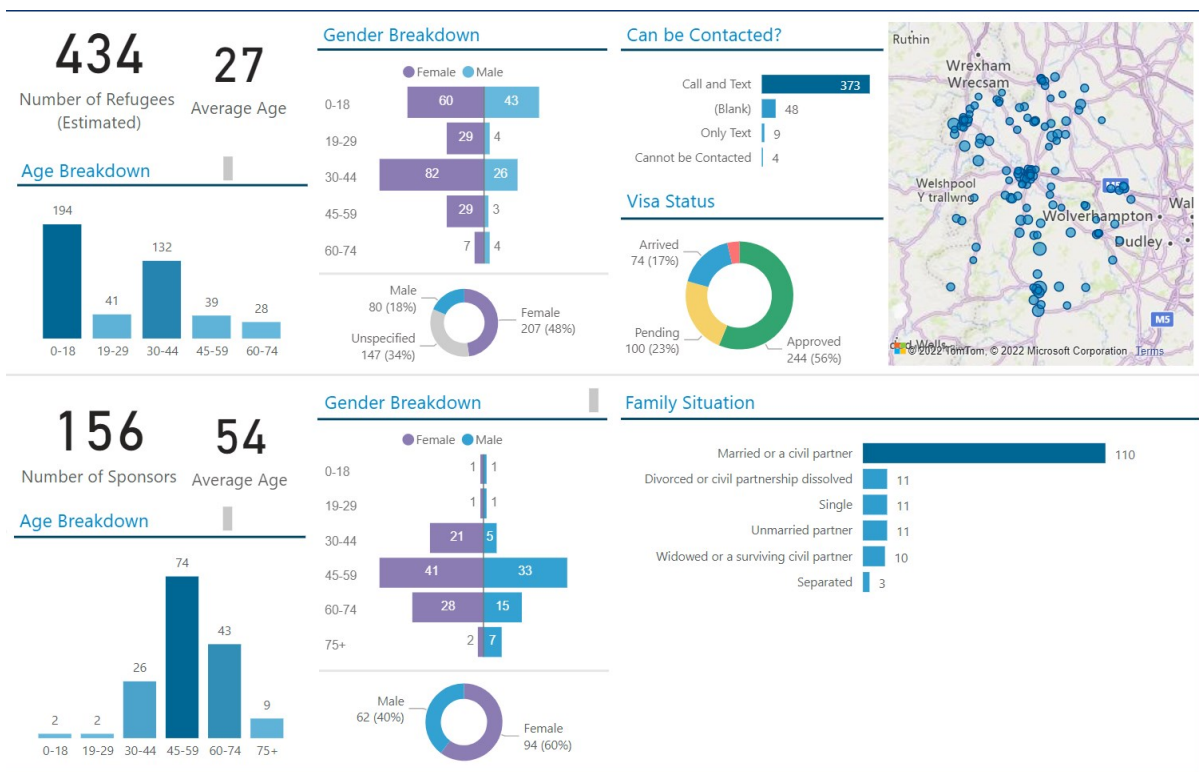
434
Number of Refugees (Estimated)

27
Average Age

Age Breakdown

| 0-18 | 19-29 | 30-44 | 45-59 | 60-74 |
|---|---|---|---|---|
| 194 | 41 | 132 | 39 | 28 |

Gender Breakdown

Female Male

| | Female | Male |
|---|---|---|
| 0-18 | 60 | 43 |
| 19-29 | 29 | 4 |
| 30-44 | 82 | 26 |
| 45-59 | 29 | 3 |
| 60-74 | 7 | 4 |

Male 80 (18%)
Female 207 (48%)
Unspecified 147 (34%)

Can be Contacted?

| | |
|---|---|
| Call and Text | 373 |
| (Blank) | 48 |
| Only Text | 9 |
| Cannot be Contacted | 4 |

Visa Status

Arrived 74 (17%)
Pending 100 (23%)
Approved 244 (56%)

Ruthin
Wrexham
Wrecsam
Welshpool
Y trallwng
Wolverhampton
Dudley
Wal
M5
© 2022 TomTom, © 2022 Microsoft Corporation Terms

156
Number of Sponsors

54
Average Age

Age Breakdown

| 0-18 | 19-29 | 30-44 | 45-59 | 60-74 | 75+ |
|---|---|---|---|---|---|
| 2 | 2 | 26 | 74 | 43 | 9 |

Gender Breakdown

Female Male

| | Female | Male |
|---|---|---|
| 0-18 | 1 | 1 |
| 19-29 | 1 | 1 |
| 30-44 | 21 | 5 |
| 45-59 | 41 | 33 |
| 60-74 | 28 | 15 |
| 75+ | 2 | 7 |

Male 62 (40%)
Female 94 (60%)

Family Situation

| | |
|---|---|
| Married or a civil partner | 110 |
| Divorced or civil partnership dissolved | 11 |
| Single | 11 |
| Unmarried partner | 11 |
| Widowed or a surviving civil partner | 10 |
| Separated | 3 |